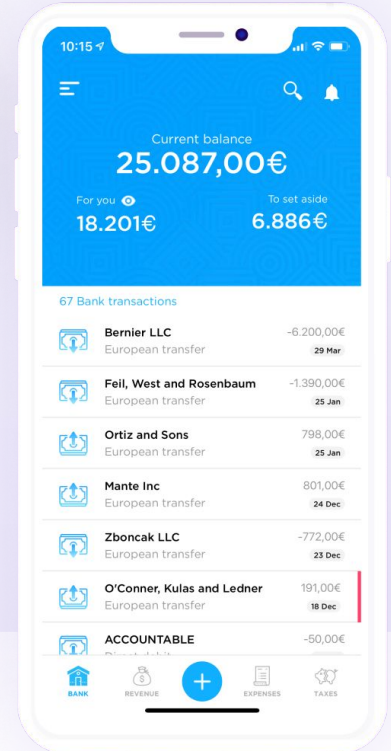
10:15

Current balance
25.087,00€

For you
18.201€

To set aside
6.886€

67 Bank transactions

Bernier LLC
European transfer
-6.200,00€
29 Mar

Feil, West and Rosenbaum
European transfer
-1.390,00€
25 Jan

Ortiz and Sons
European transfer
798,00€
25 Jan

Mante Inc
European transfer
801,00€
24 Dec

Zboncak LLC
European transfer
-772,00€
23 Dec

O'Conner, Kulas and Ledner
European transfer
191,00€
18 Dec

ACCOUNTABLE
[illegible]
-50,00€

BANK
REVENUE
+
EXPENSES
TAXES